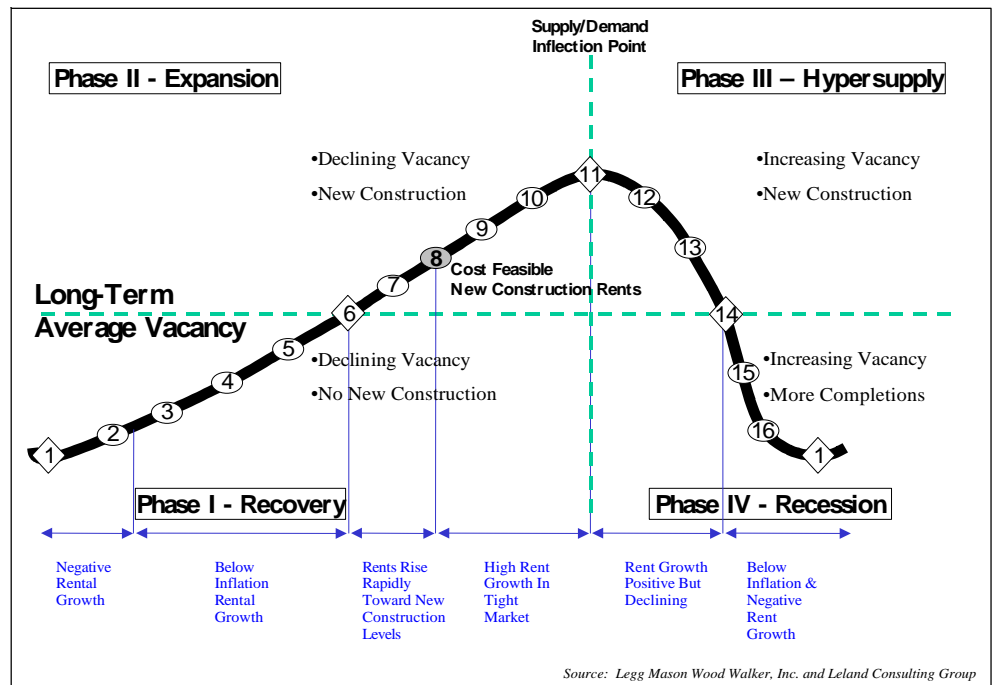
Supply/Demand Inflection Point

Phase II - Expansion

Phase III – Hypersupply

•Declining Vacancy

•New Construction

•Increasing Vacancy

•New Construction

11

10

12

9

13

8 Cost Feasible New Construction Rents

7

Long-Term Average Vacancy

6

14

5

•Declining Vacancy

•No New Construction

•Increasing Vacancy

15

•More Completions

4

3

2

16

1

1

Phase I - Recovery

Phase IV - Recession

Negative Rental Growth

Below Inflation Rental Growth

Rents Rise Rapidly Toward New Construction Levels

High Rent Growth In Tight Market

Rent Growth Positive But Declining

Below Inflation & Negative Rent Growth

Source: Legg Mason Wood Walker, Inc. and Leland Consulting Group